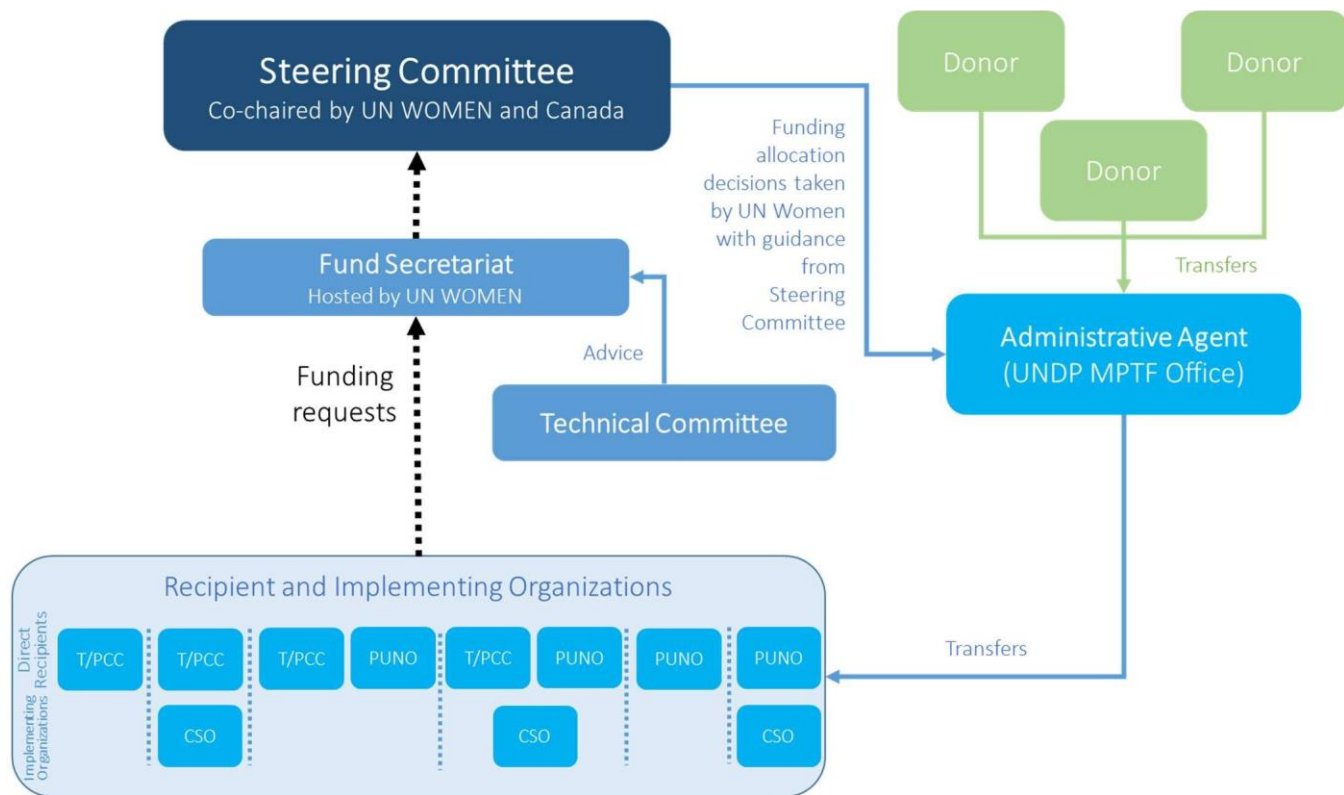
Steering Committee
Co-chaired by UN WOMEN and Canada

Donor

Donor

Donor

Funding allocation decisions taken by UN Women with guidance from Steering Committee

Transfers

Fund Secretariat
Hosted by UN WOMEN

Advice

Administrative Agent
(UNDP MPTF Office)

Funding requests

Technical Committee

Recipient and Implementing Organizations

Direct Recipients

Implementing Organizations

T/PCC

T/PCC

T/PCC

PUNO

T/PCC

PUNO

PUNO

PUNO

CSO

CSO

CSO

Transfers